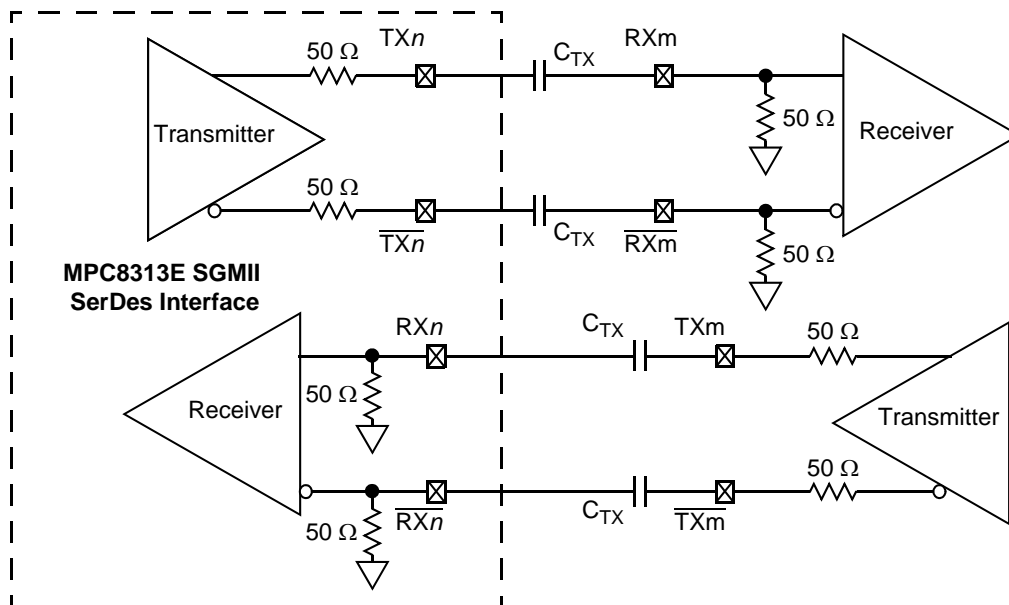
50 Ω
TX$n$
$C_{TX}$
RXm
Transmitter
50 Ω
Receiver
50 Ω
$C_{TX}$
$\overline{TXn}$
$\overline{RXm}$
50 Ω
MPC8313E SGMII SerDes Interface
RX$n$
$C_{TX}$
TXm
50 Ω
50 Ω
Receiver
Transmitter
50 Ω
$C_{TX}$
50 Ω
$\overline{RXn}$
$\overline{TXm}$